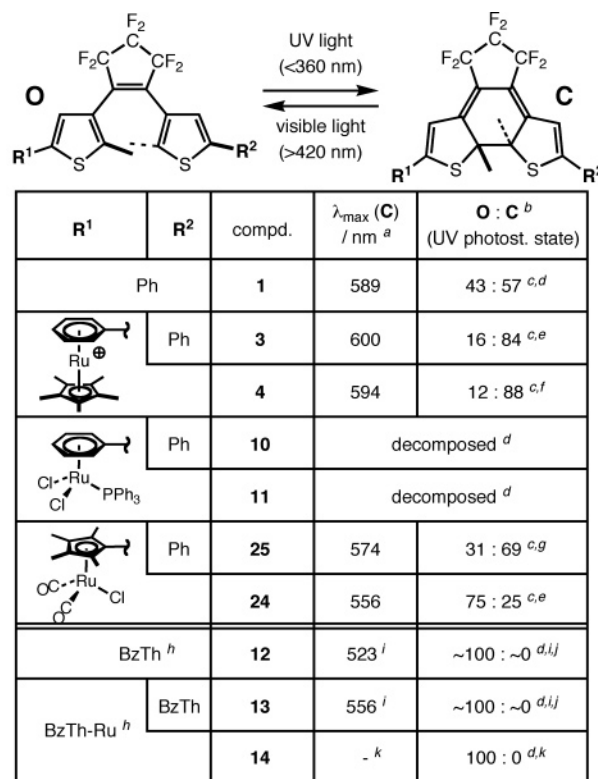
O

$F_2$ C $F_2C$ $CF_2$

$R^1$ S S $R^2$

UV light (<360 nm)

visible light (>420 nm)

C

$F_2$ C $F_2C$ $CF_2$

$R^1$ S S $R^2$

| $R^1$ | $R^2$ | compd. | $\lambda_{max}$ (C) / nm $^a$ | O : C $^b$ (UV photost. state) |
|---|---|---|---|---|
| Ph | | 1 | 589 | 43 : 57 $^{c,d}$ |
| Ru $\oplus$ | Ph | 3 | 600 | 16 : 84 $^{c,e}$ |
| | | 4 | 594 | 12 : 88 $^{c,f}$ |
| Cl Ru Cl PPh$_3$ | Ph | 10 | decomposed $^d$ | |
| | | 11 | decomposed $^d$ | |
| OC Ru Cl OC | Ph | 25 | 574 | 31 : 69 $^{c,g}$ |
| | | 24 | 556 | 75 : 25 $^{c,e}$ |
| BzTh $^h$ | | 12 | 523 $^i$ | ~100 : ~0 $^{d,i,j}$ |
| BzTh-Ru $^h$ | BzTh | 13 | 556 $^i$ | ~100 : ~0 $^{d,i,j}$ |
| | | 14 | - $^k$ | 100 : 0 $^{d,k}$ |